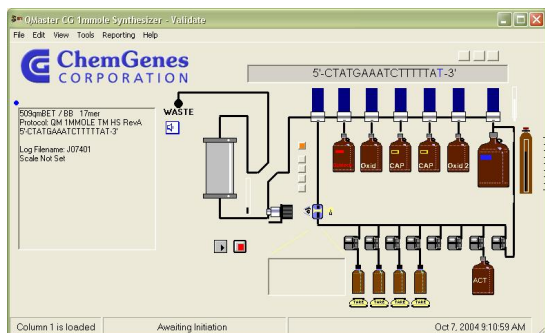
OMaster CG 1mmole Synthesizer - Validate
File Edit View Tools Reporting Help
ChemGenes CORPORATION
5'-CTATGAAATCTTTTTAT-3'
509qmBET / BB 17mer
Protocol: QM 1MMOLE TM HS RevA
5'CTATGAAATCTTTTTAT-3'
Log Filename: J07401
Scale Not Set
WASTE
Oxid
CAP
CAP
Oxid 2
ACT
Column 1 is loaded
Awaiting Initiation
Oct 7, 2004 9:10:59 AM